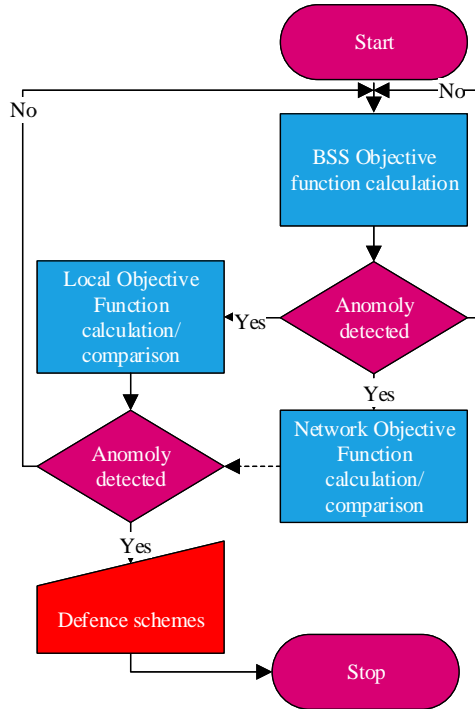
Start

No

No

BSS Objective function calculation

Local Objective Function calculation/ comparison

Yes

Anomoly detected

Yes

Network Objective Function calculation/ comparison

Anomoly detected

Yes

Defence schemes

Stop